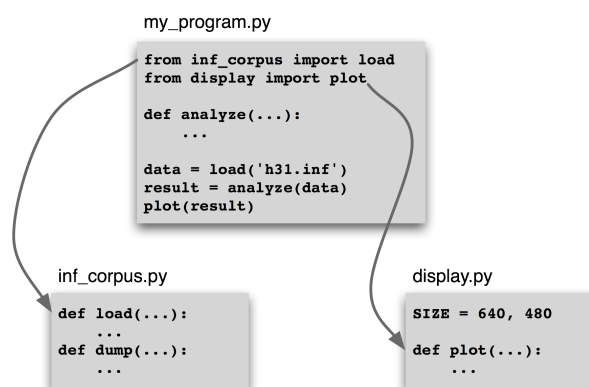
my_program.py

from inf_corpus import load
from display import plot

def analyze(...):
    ...

data = load('h31.inf')
result = analyze(data)
plot(result)

inf_corpus.py

def load(...):
    ...
def dump(...):
    ...

display.py

SIZE = 640, 480

def plot(...):
    ...